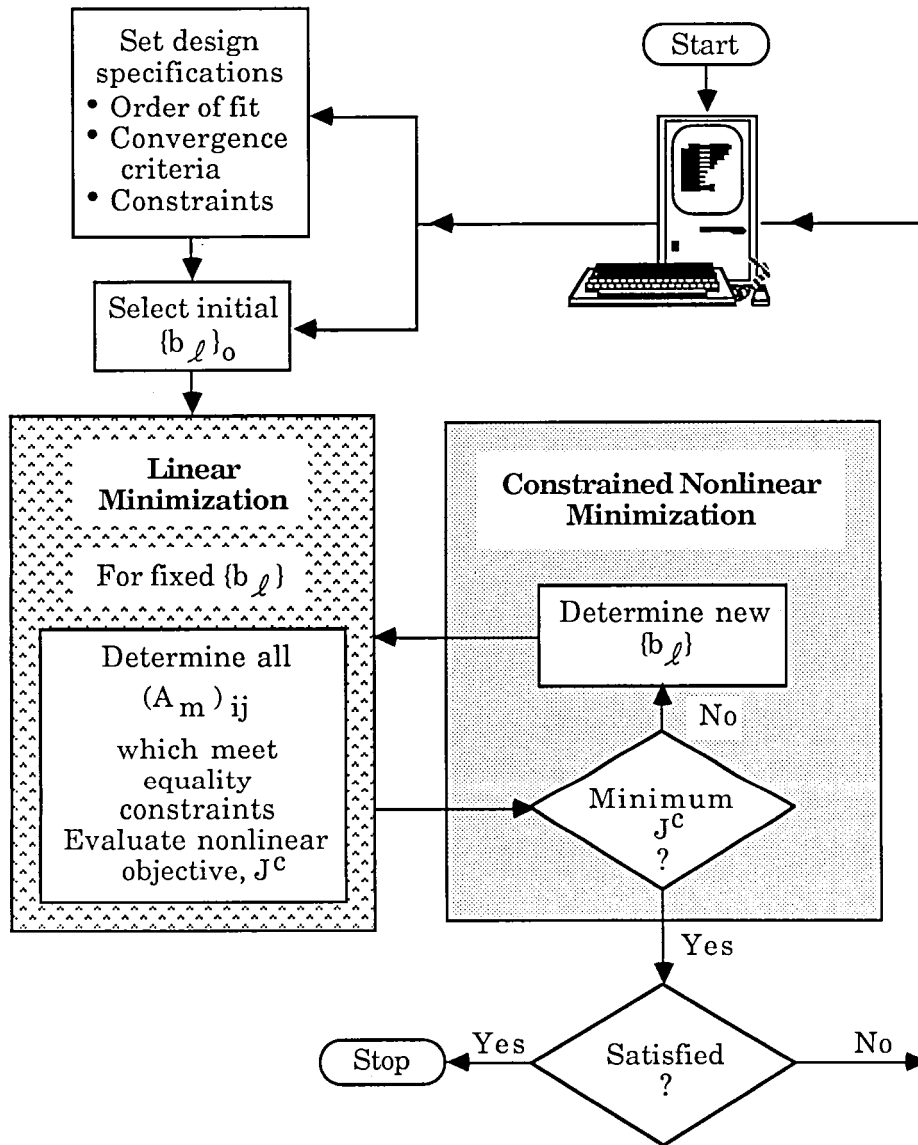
Set design specifications
• Order of fit
• Convergence criteria
• Constraints

Start

Select initial $\{b_\ell\}_o$

Linear Minimization

For fixed $\{b_\ell\}$

Determine all $(A_m)_{ij}$ which meet equality constraints Evaluate nonlinear objective, $J^c$

Constrained Nonlinear Minimization

Determine new $\{b_\ell\}$

No

Minimum $J^c$ ?

Yes

Stop

Yes

Satisfied ?

No